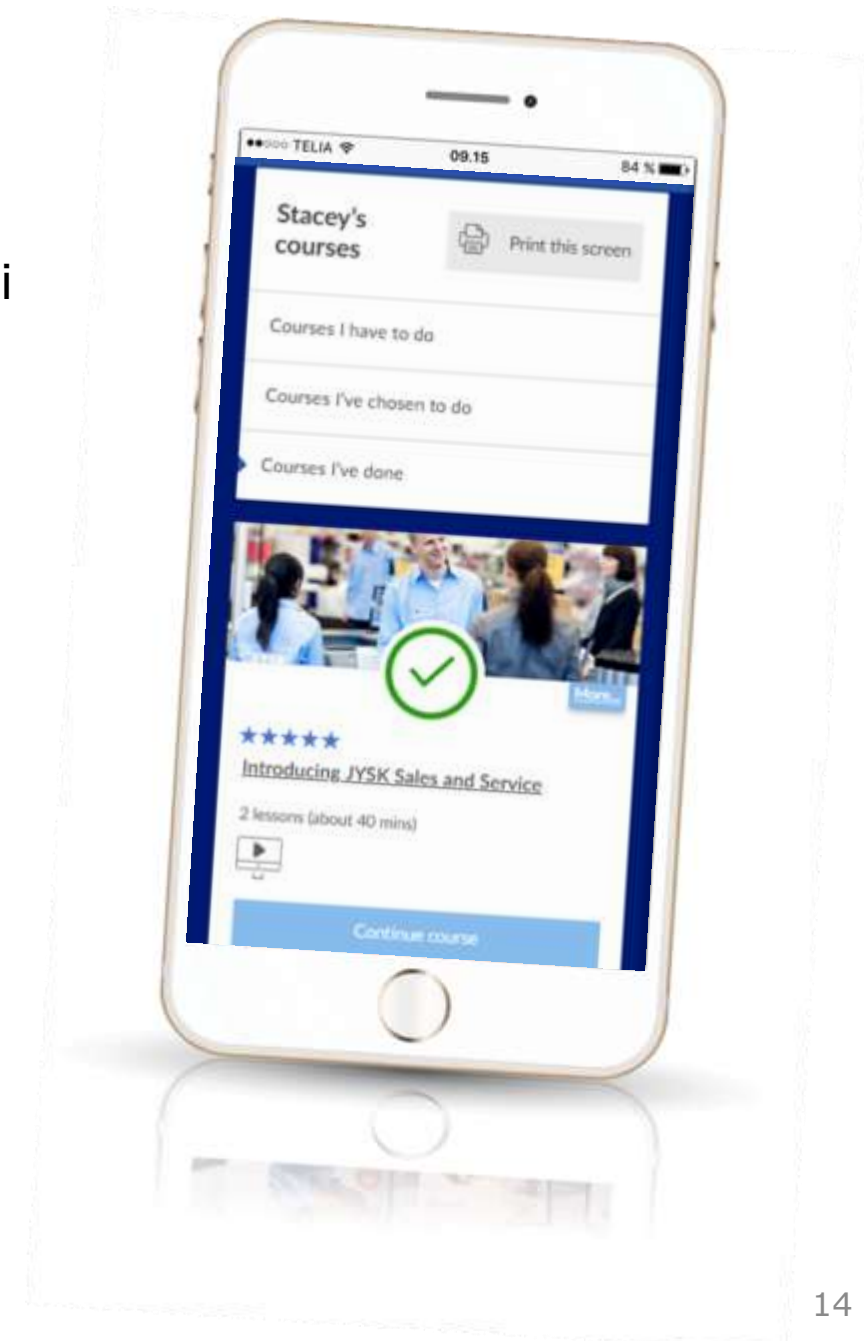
i

●●○○○ TELIA 09.15 84 %

Stacey's courses

Print this screen

Courses I have to do

Courses I've chosen to do

Courses I've done

More...

★★★★★

Introducing JYSK Sales and Service

2 lessons (about 40 mins)

Continue course

14